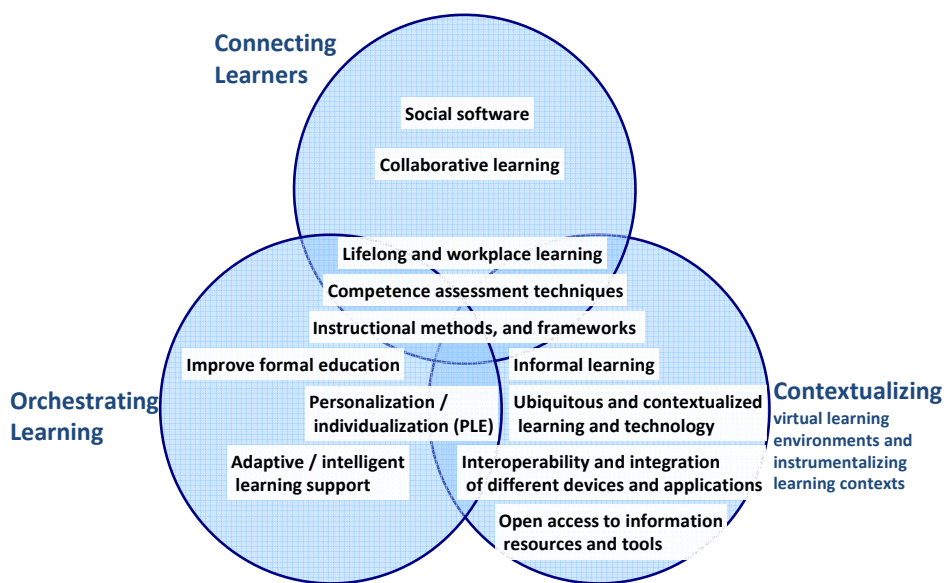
Connecting Learners

Social software

Collaborative learning

Lifelong and workplace learning

Competence assessment techniques

Instructional methods, and frameworks

Improve formal education

Informal learning

Orchestrating Learning

Personalization / individualization (PLE)

Ubiquitous and contextualized learning and technology

Contextualizing virtual learning environments and instrumentalizing learning contexts

Adaptive / intelligent learning support

Interoperability and integration of different devices and applications

Open access to information resources and tools